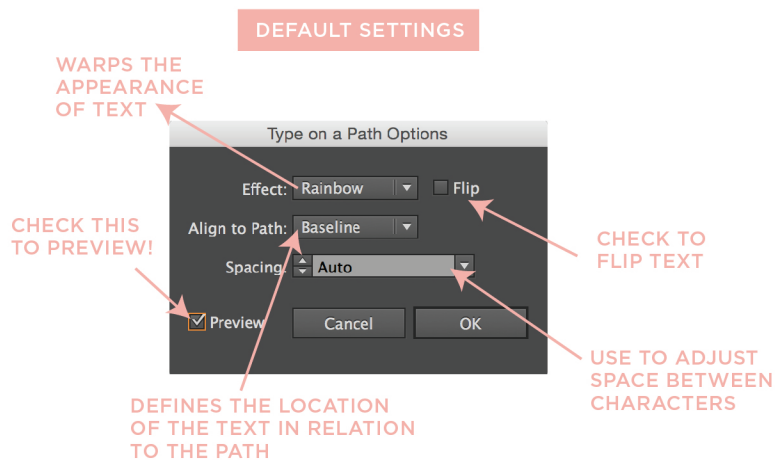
DEFAULT SETTINGS

WARPS THE APPEARANCE OF TEXT

Type on a Path Options

Effect: Rainbow

Flip

CHECK THIS TO PREVIEW!

Align to Path: Baseline

CHECK TO FLIP TEXT

Spacing: Auto

Preview

Cancel

OK

USE TO ADJUST SPACE BETWEEN CHARACTERS

DEFINES THE LOCATION OF THE TEXT IN RELATION TO THE PATH